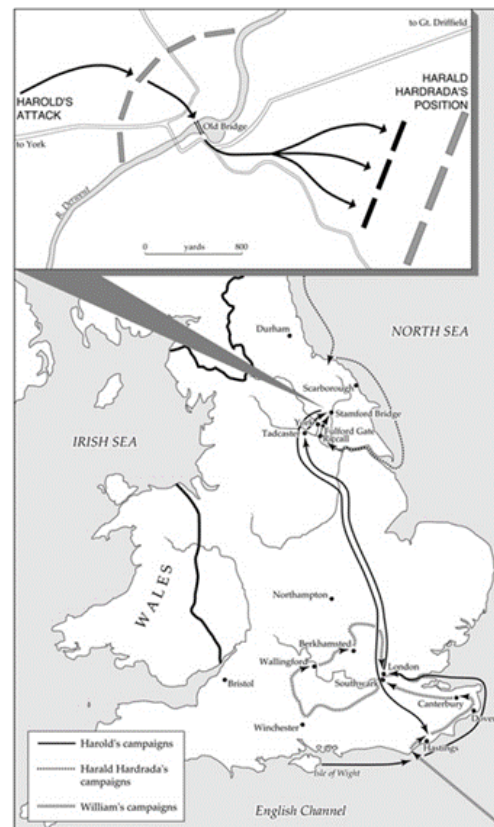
to Gt. Driffield

HAROLD'S ATTACK

HARALD HARDRADA'S POSITION

Old Bridge

to York

R. Derwent

0 yards 800

Durham

NORTH SEA

Scarborough

Stamford Bridge

York

Fulford Gate

Tadcaster

Riccall

IRISH SEA

WALES

Northampton

Berkhamsted

Wallingford

London

Southwark

Bristol

Canterbury

Dover

Winchester

Hastings

Isle of Wight

Harold's campaigns

Harald Hardrada's campaigns

William's campaigns

English Channel